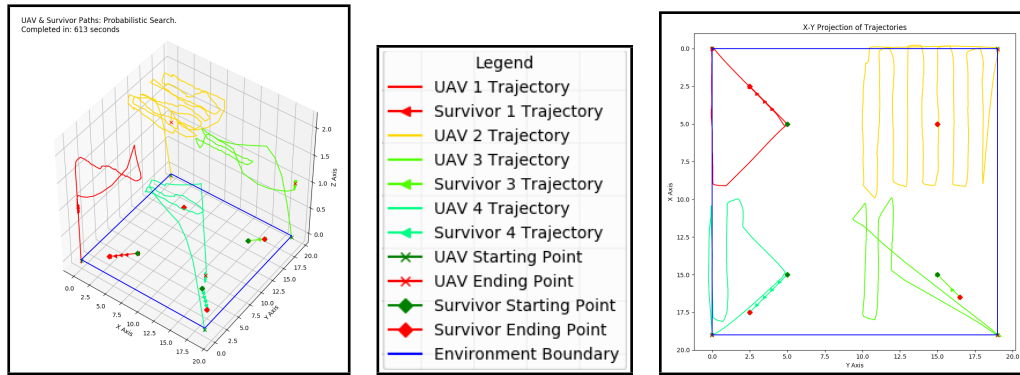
UAV & Survivor Paths: Probabilistic Search.
Completed in: 613 seconds

0.0 2.5 5.0 7.5 10.0 12.5 15.0 17.5 20.0
X Axis
0.0 2.5 5.0 7.5 10.0 12.5 15.0 17.5 20.0
Y Axis
0.0 0.5 1.0 1.5 2.0
Z Axis

Legend
UAV 1 Trajectory
Survivor 1 Trajectory
UAV 2 Trajectory
UAV 3 Trajectory
Survivor 3 Trajectory
UAV 4 Trajectory
Survivor 4 Trajectory
UAV Starting Point
UAV Ending Point
Survivor Starting Point
Survivor Ending Point
Environment Boundary

X-Y Projection of Trajectories
0.0 2.5 5.0 7.5 10.0 12.5 15.0 17.5 20.0
X Axis
0.0 2.5 5.0 7.5 10.0 12.5 15.0 17.5 20.0
Y Axis